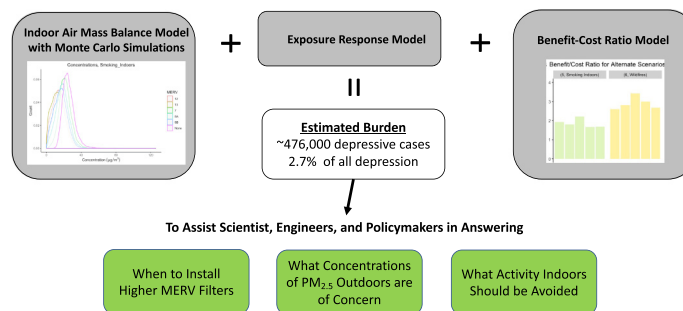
Indoor Air Mass Balance Model with Monte Carlo Simulations

Concentrations, Smoking, Indoors

MERV

Concentration (µg/m³)

+

Exposure Response Model

+

Benefit-Cost Ratio Model

Benefit/Cost Ratio for Alternate Scenarios

[A. Smoking Indoors]

[B. Wildfires]

=

Estimated Burden
~476,000 depressive cases
2.7% of all depression

To Assist Scientist, Engineers, and Policymakers in Answering

When to Install Higher MERV Filters

What Concentrations of $PM_{2.5}$ Outdoors are of Concern

What Activity Indoors Should be Avoided